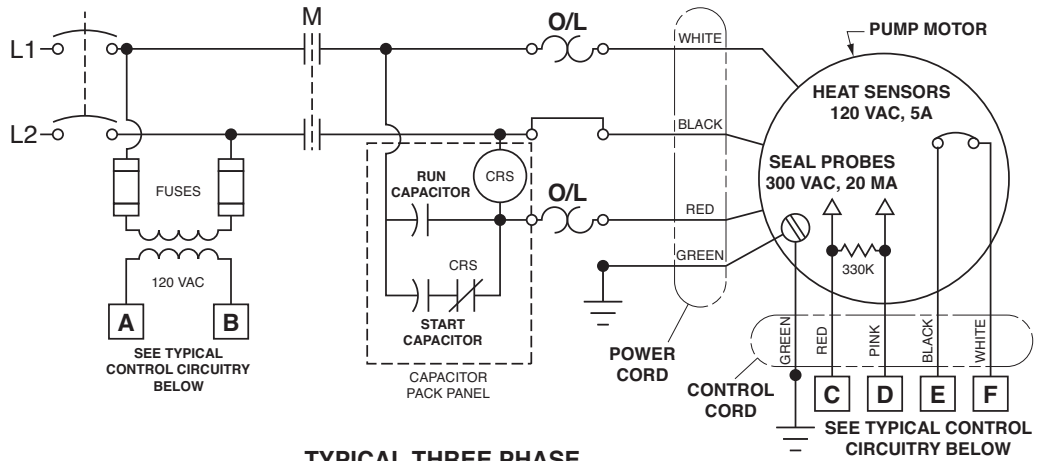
L1
L2
M
O/L
WHITE
PUMP MOTOR
HEAT SENSORS
120 VAC, 5A
BLACK
SEAL PROBES
300 VAC, 20 MA
FUSES
RUN CAPACITOR
CRS
O/L
RED
GREEN
330K
120 VAC
CRS
A
B
START CAPACITOR
SEE TYPICAL CONTROL CIRCUITRY BELOW
POWER CORD
GREEN
RED
PINK
BLACK
WHITE
CAPACITOR PACK PANEL
CONTROL CORD
C
D
E
F
SEE TYPICAL CONTROL CIRCUITRY BELOW
TYPICAL THREE PHASE